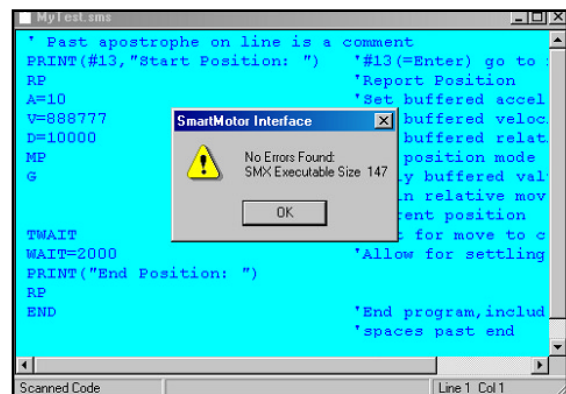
MyTest.sms

' Past apostrophe on line is a comment
PRINT(#13,"Start Position: ")   '#13(=Enter) go to
RP   'Report Position
A=10   'Set buffered accel
V=888777   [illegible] buffered veloc
D=10000   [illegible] buffered relat
MP   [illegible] position mode
G   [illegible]y buffered val
   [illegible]n relative mov
   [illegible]ent position
TWAIT   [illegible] for move to c
WAIT=2000   'Allow for settling
PRINT("End Position: ")
RP
END   'End program,includ
   'spaces past end

SmartMotor Interface
No Errors Found:
SMX Executable Size 147
OK

Scanned Code
Line 1 Col 1